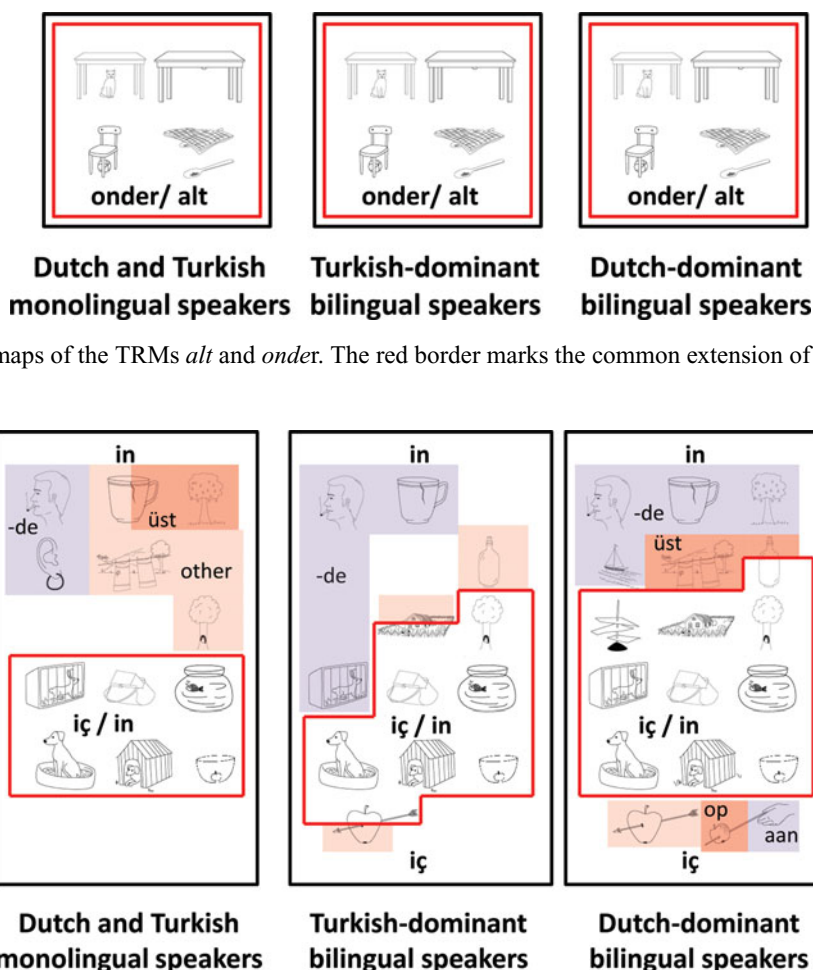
onder/ alt

onder/ alt

onder/ alt

Dutch and Turkish monolingual speakers

Turkish-dominant bilingual speakers

Dutch-dominant bilingual speakers

naps of the TRMs *alt* and *onde*r. The red border marks the common extension of

in

-de

üst

other

iç / in

Dutch and Turkish monolingual speakers

in

-de

iç / in

iç

Turkish-dominant bilingual speakers

in

-de

üst

iç / in

op

aan

iç

Dutch-dominant bilingual speakers